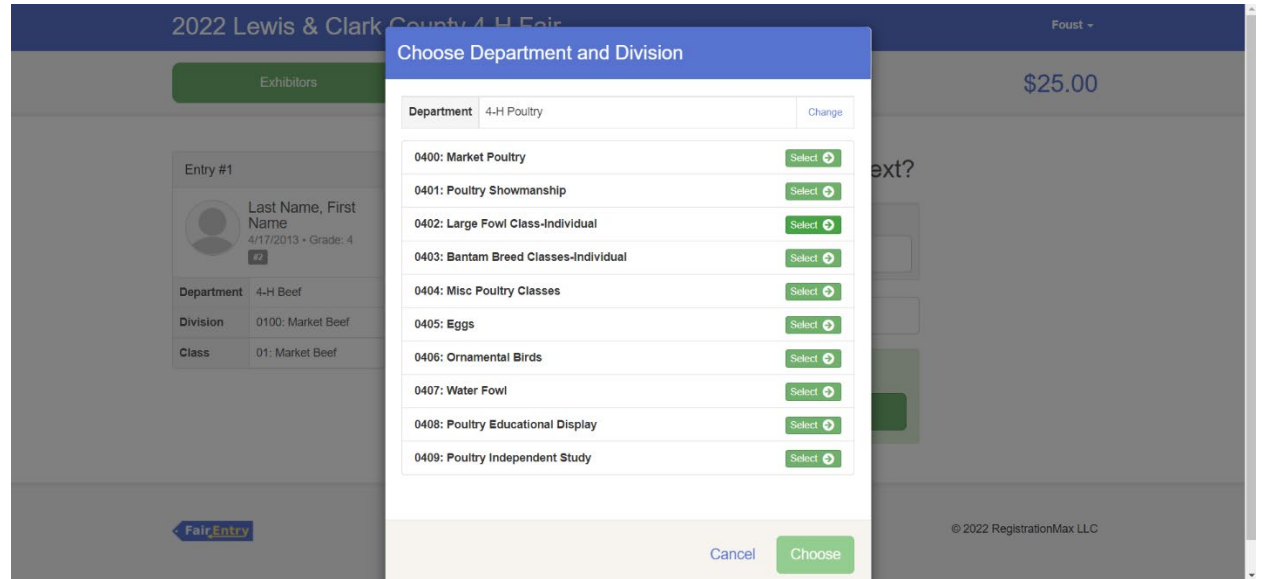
2022 Lewis & Clark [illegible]

Foust

Exhibitors

$25.00

Entry #1

Last Name, First Name
4/17/2013 • Grade: 4
#2

| Department | 4-H Beef |
|---|---|
| Division | 0100: Market Beef |
| Class | 01: Market Beef |

ext?

Choose Department and Division

Department 4-H Poultry Change

0400: Market Poultry Select
0401: Poultry Showmanship Select
0402: Large Fowl Class-Individual Select
0403: Bantam Breed Classes-Individual Select
0404: Misc Poultry Classes Select
0405: Eggs Select
0406: Ornamental Birds Select
0407: Water Fowl Select
0408: Poultry Educational Display Select
0409: Poultry Independent Study Select

Cancel Choose

FairEntry

© 2022 RegistrationMax LLC